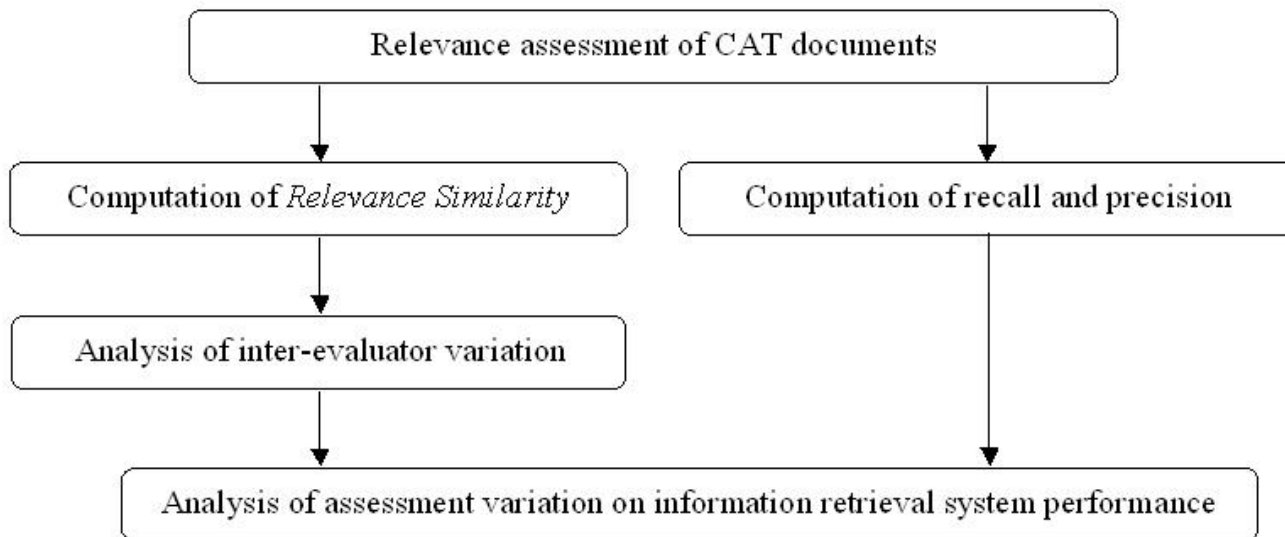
Relevance assessment of CAT documents

Computation of *Relevance Similarity*

Computation of recall and precision

Analysis of inter-evaluator variation

Analysis of assessment variation on information retrieval system performance